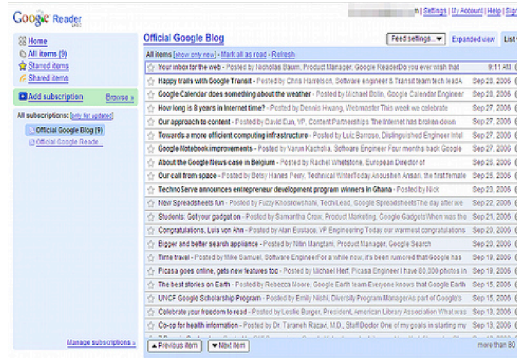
Google Reader beta

| Settings | My Account | Help | Sign

Home
All items (9)
Starred items
Shared items

Add subscription
Browse »

All subscriptions: (only for updates)
Official Google Blog (9)
Official Google Reader

Official Google Blog

Feed settings... ▾ Expanded view List

All items (show only new) - Mark all as read - Refresh

| | | |
|---|---|---|
| ☆ | Your inbox for the web - Posted by Nicholas Baum, Product Manager, Google ReaderDo you ever wish that | 9:11 AM |
| ☆ | Happy trails with Google Transit - Posted by Chris Harrelson, Software engineer & Transit team tech lead | Sep 28, 2006 |
| ☆ | Google Calendar does something about the weather - Posted by Michael Bolin, Google Calendar Engineer | Sep 28, 2006 |
| ☆ | How long is 8 years in Internet time? - Posted by Dennis Hwang, Webmaster This week we celebrate | Sep 28, 2006 |
| ☆ | Our approach to content - Posted by David Eun, VP, Content PartnershipsThe Internet has broken down | Sep 27, 2006 |
| ☆ | Towards a more efficient computing infrastructure - Posted by Luiz Barroso, Distinguished Engineer Intel | Sep 26, 2006 |
| ☆ | Google Notebook improvements - Posted by Varun Kacholia, Software Engineer Four months back Google | Sep 26, 2006 |
| ☆ | About the Google News case in Belgium - Posted by Rachel Whetstone, European Director of | Sep 25, 2006 |
| ☆ | Our call from space - Posted by Betsy Hanes Perry, Technical WriterToday Anousheh Ansari, the first female | Sep 25, 2006 |
| ☆ | TechnoServe announces entrepreneur development program winners in Ghana - Posted by Nick | Sep 25, 2006 |
| ☆ | Now Spreadsheets fun - Posted by Fuzzy Khosrowshahi, Tech Lead, Google SpreadsheetsThe day after we | Sep 22, 2006 |
| ☆ | Students: Get your gadget on - Posted by Samantha Crow, Product Marketing, Google GadgetsWhen was the | Sep 22, 2006 |
| ☆ | Congratulations, Luis von Ahn - Posted by Alan Eustace, VP Engineering Today our warmest congratulations | Sep 21, 2006 |
| ☆ | Bigger and better search appliance - Posted by Nitin Mangtani, Product Manager, Google Search | Sep 21, 2006 |
| ☆ | Time travel - Posted by Mike Samuel, Software EngineerFor a while now, it's been rumored that Google has | Sep 21, 2006 |
| ☆ | Picasa goes online, gets new features too - Posted by Michael Herf, Picasa Engineer I have 60,000 photos in | Sep 20, 2006 |
| ☆ | The best stories on Earth - Posted by Rebecca Moore, Google Earth team Everyone knows that Google Earth | Sep 20, 2006 |
| ☆ | UNCF Google Scholarship Program - Posted by Emily Nishi, Diversity Program ManagerAs part of Google's | Sep 19, 2006 |
| ☆ | Celebrate your freedom to read - Posted by Leslie Burger, President, American Library Association What was | Sep 19, 2006 |
| ☆ | Co-op for health information - Posted by Dr. Taraneh Razavi, M.D., StaffDoctor One of my goals in starting my | Sep 19, 2006 |
| ☆ | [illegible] | Sep 18, 2006 |

Manage subscriptions »

▲ Previous item ▼ Next item

more than 80